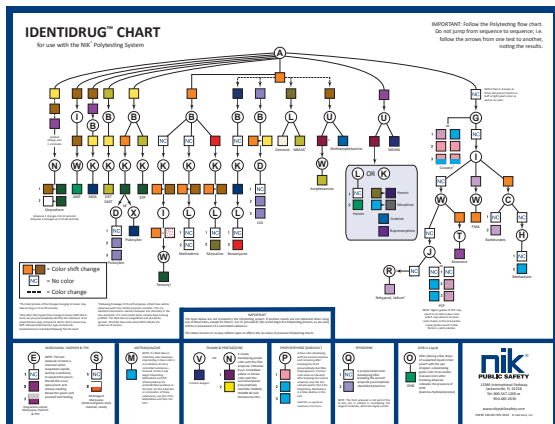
IDENTIDRUG™ CHART
for use with the NIK® Polytesting System

IMPORTANT: Follow the Polytesting flow chart. Do not jump from sequence to sequence; i.e. follow the arrows from one test to another, noting the results.

A

B

L

U

I

G

N

W

K

D

X

C

H

J

R

O

E

NC

Morphine

Heroin

Amphetamine

Methamphetamine

MDMA

Methadone

Phencyclidine

Cocaine

LSD

Benzodiazepine

Barbiturates

PCP

= Color shift change

= No color

= Color change

IMPORTANT

E

M

V

S

Q

O

nik
PUBLIC SAFETY

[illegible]